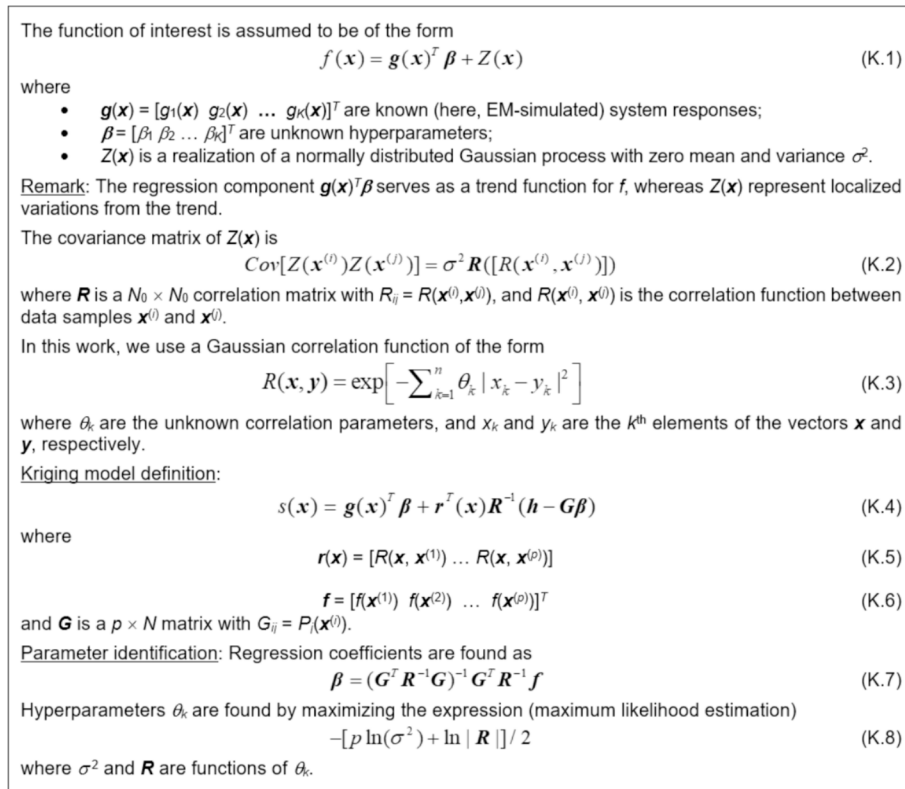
The function of interest is assumed to be of the form

$$f(\boldsymbol{x}) = \boldsymbol{g}(\boldsymbol{x})^T \boldsymbol{\beta} + Z(\boldsymbol{x})$$ (K.1)

where

- $\boldsymbol{g}(\boldsymbol{x}) = [g_1(\boldsymbol{x})\ g_2(\boldsymbol{x})\ \dots\ g_K(\boldsymbol{x})]^T$ are known (here, EM-simulated) system responses;
- $\boldsymbol{\beta} = [\beta_1\ \beta_2\ \dots\ \beta_K]^T$ are unknown hyperparameters;
- $Z(\boldsymbol{x})$ is a realization of a normally distributed Gaussian process with zero mean and variance $\sigma^2$.

Remark: The regression component $\boldsymbol{g}(\boldsymbol{x})^T\boldsymbol{\beta}$ serves as a trend function for $f$, whereas $Z(\boldsymbol{x})$ represent localized variations from the trend.

The covariance matrix of $Z(\boldsymbol{x})$ is

$$Cov[Z(\boldsymbol{x}^{(i)})Z(\boldsymbol{x}^{(j)})] = \sigma^2 \boldsymbol{R}([R(\boldsymbol{x}^{(i)}, \boldsymbol{x}^{(j)})])$$ (K.2)

where $\boldsymbol{R}$ is a $N_0 \times N_0$ correlation matrix with $R_{ij} = R(\boldsymbol{x}^{(i)},\boldsymbol{x}^{(j)})$, and $R(\boldsymbol{x}^{(i)}, \boldsymbol{x}^{(j)})$ is the correlation function between data samples $\boldsymbol{x}^{(i)}$ and $\boldsymbol{x}^{(j)}$.

In this work, we use a Gaussian correlation function of the form

$$R(\boldsymbol{x}, \boldsymbol{y}) = \exp\left[-\sum_{k=1}^{n} \theta_k |x_k - y_k|^2\right]$$ (K.3)

where $\theta_k$ are the unknown correlation parameters, and $x_k$ and $y_k$ are the $k^{th}$ elements of the vectors $\boldsymbol{x}$ and $\boldsymbol{y}$, respectively.

Kriging model definition:

$$s(\boldsymbol{x}) = \boldsymbol{g}(\boldsymbol{x})^T \boldsymbol{\beta} + \boldsymbol{r}^T(\boldsymbol{x})\boldsymbol{R}^{-1}(\boldsymbol{h} - \boldsymbol{G\beta})$$ (K.4)

where

$$\boldsymbol{r}(\boldsymbol{x}) = [R(\boldsymbol{x}, \boldsymbol{x}^{(1)}) \dots R(\boldsymbol{x}, \boldsymbol{x}^{(p)})]$$ (K.5)

$$\boldsymbol{f} = [f(\boldsymbol{x}^{(1)})\ f(\boldsymbol{x}^{(2)})\ \dots\ f(\boldsymbol{x}^{(p)})]^T$$ (K.6)

and $\boldsymbol{G}$ is a $p \times N$ matrix with $G_{ij} = P_j(\boldsymbol{x}^{(i)})$.

Parameter identification: Regression coefficients are found as

$$\boldsymbol{\beta} = (\boldsymbol{G}^T \boldsymbol{R}^{-1} \boldsymbol{G})^{-1} \boldsymbol{G}^T \boldsymbol{R}^{-1} \boldsymbol{f}$$ (K.7)

Hyperparameters $\theta_k$ are found by maximizing the expression (maximum likelihood estimation)

$$-[p \ln(\sigma^2) + \ln|\boldsymbol{R}|]/2$$ (K.8)

where $\sigma^2$ and $\boldsymbol{R}$ are functions of $\theta_k$.